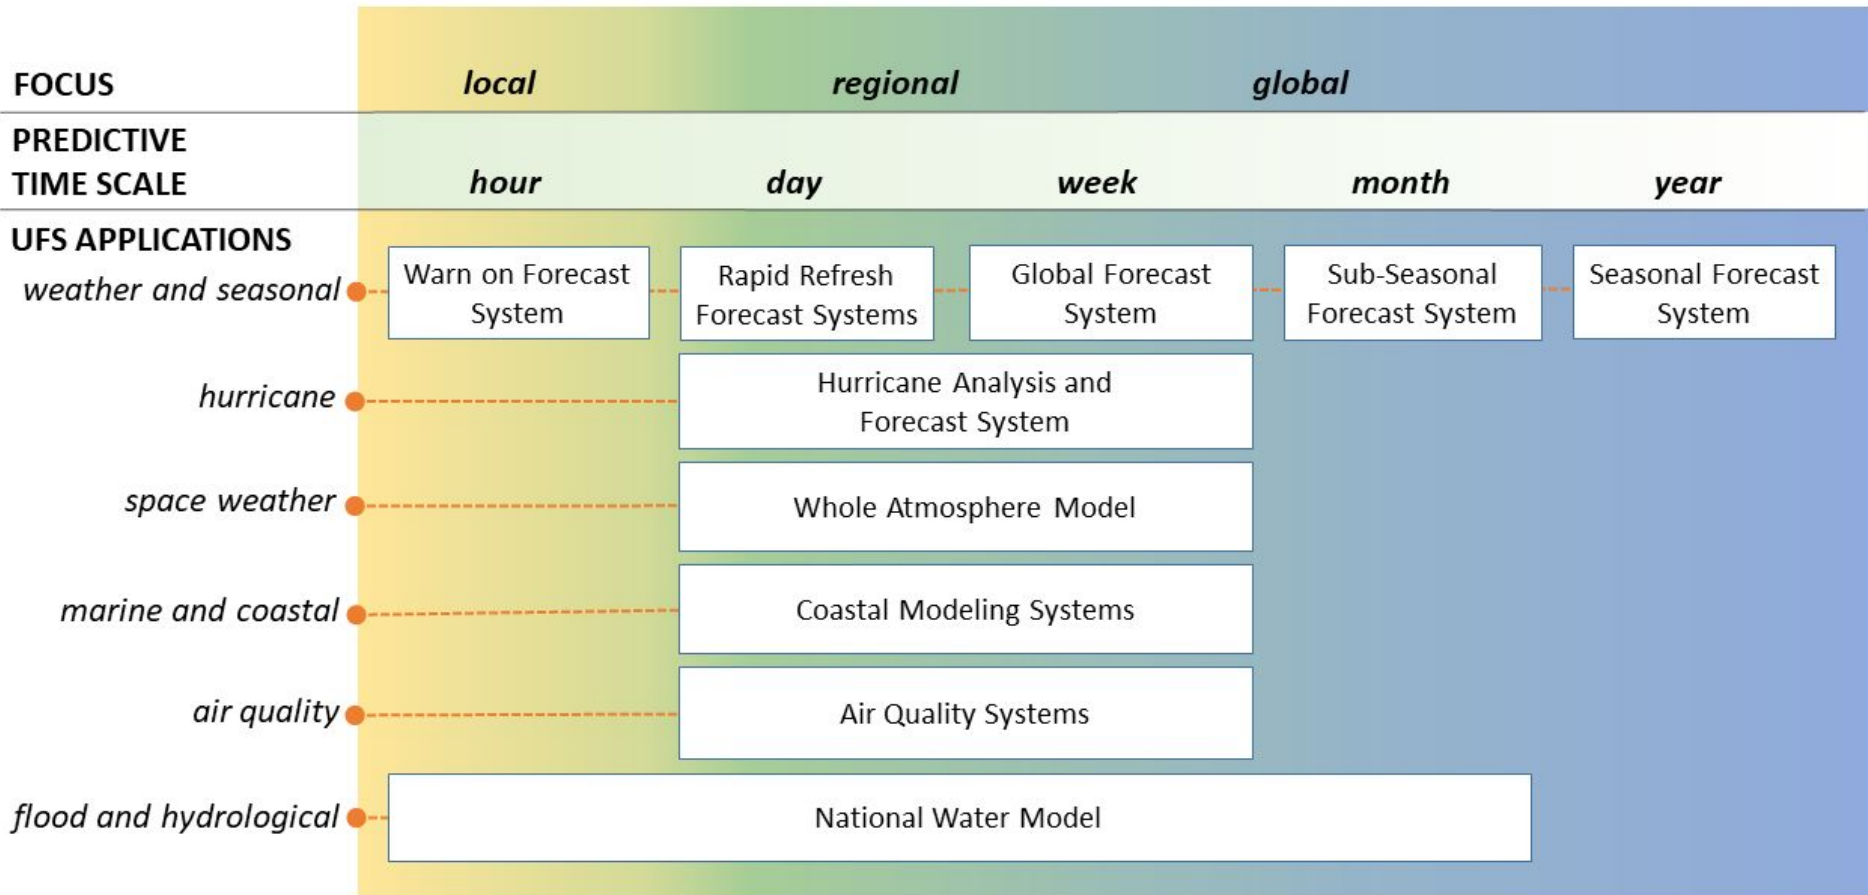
FOCUS local regional global

PREDICTIVE TIME SCALE hour day week month year

UFS APPLICATIONS

weather and seasonal Warn on Forecast System Rapid Refresh Forecast Systems Global Forecast System Sub-Seasonal Forecast System Seasonal Forecast System

hurricane Hurricane Analysis and Forecast System

space weather Whole Atmosphere Model

marine and coastal Coastal Modeling Systems

air quality Air Quality Systems

flood and hydrological National Water Model